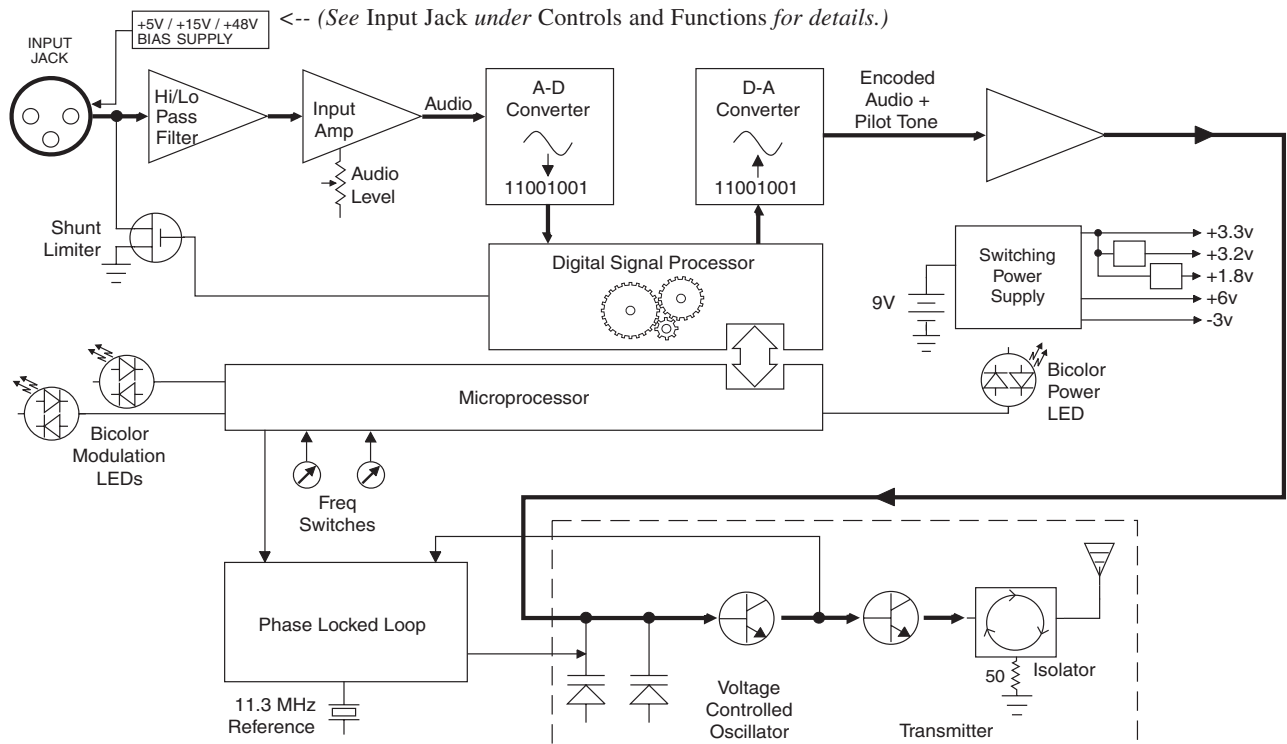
+5V / +15V / +48V
BIAS SUPPLY

<-- (See Input Jack under Controls and Functions for details.)

INPUT JACK

Hi/Lo Pass Filter

Input Amp

Audio

Audio Level

A-D Converter

11001001

D-A Converter

11001001

Encoded Audio + Pilot Tone

Shunt Limiter

Digital Signal Processor

Switching Power Supply

9V

+3.3v
+3.2v
+1.8v
+6v
-3v

Microprocessor

Bicolor Power LED

Bicolor Modulation LEDs

Freq Switches

Phase Locked Loop

11.3 MHz Reference

Voltage Controlled Oscillator

50

Isolator

Transmitter